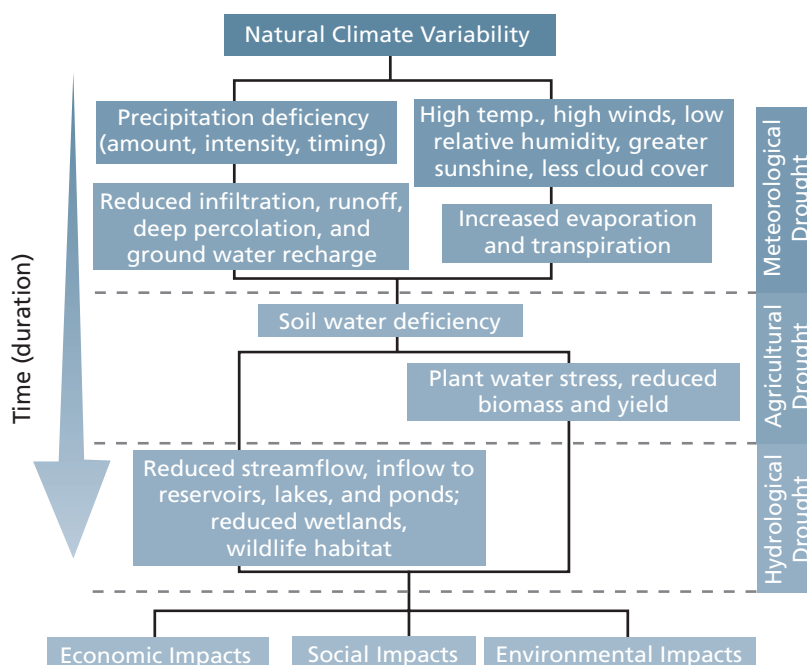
Natural Climate Variability

Precipitation deficiency (amount, intensity, timing)

High temp., high winds, low relative humidity, greater sunshine, less cloud cover

Reduced infiltration, runoff, deep percolation, and ground water recharge

Increased evaporation and transpiration

Meteorological Drought

Time (duration)

Soil water deficiency

Plant water stress, reduced biomass and yield

Agricultural Drought

Reduced streamflow, inflow to reservoirs, lakes, and ponds; reduced wetlands, wildlife habitat

Hydrological Drought

Economic Impacts

Social Impacts

Environmental Impacts